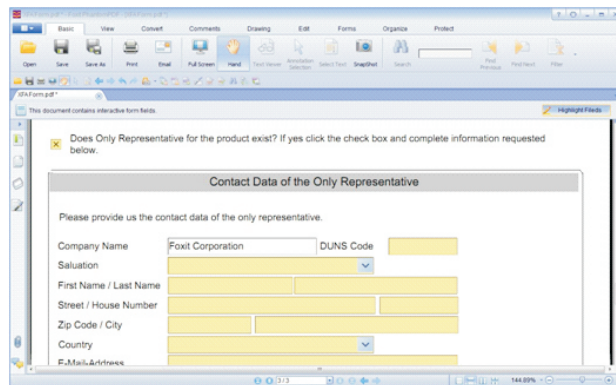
Basic View Convert Comments Drawing Edit Forms Organize Protect

Open Save Save As Print Email Full Screen Hand Text Viewer Annotation Selection Select Text SnapShot Search Find Previous Find Next Filter

XFAForm.pdf *

This document contains interactive form fields.

Highlight Fields

Does Only Representative for the product exist? If yes click the check box and complete information requested below.

Contact Data of the Only Representative

Please provide us the contact data of the only representative.

Company Name Foxit Corporation DUNS Code

Saluation

First Name / Last Name

Street / House Number

Zip Code / City

Country

E-Mail-Address

1/3

144.89%